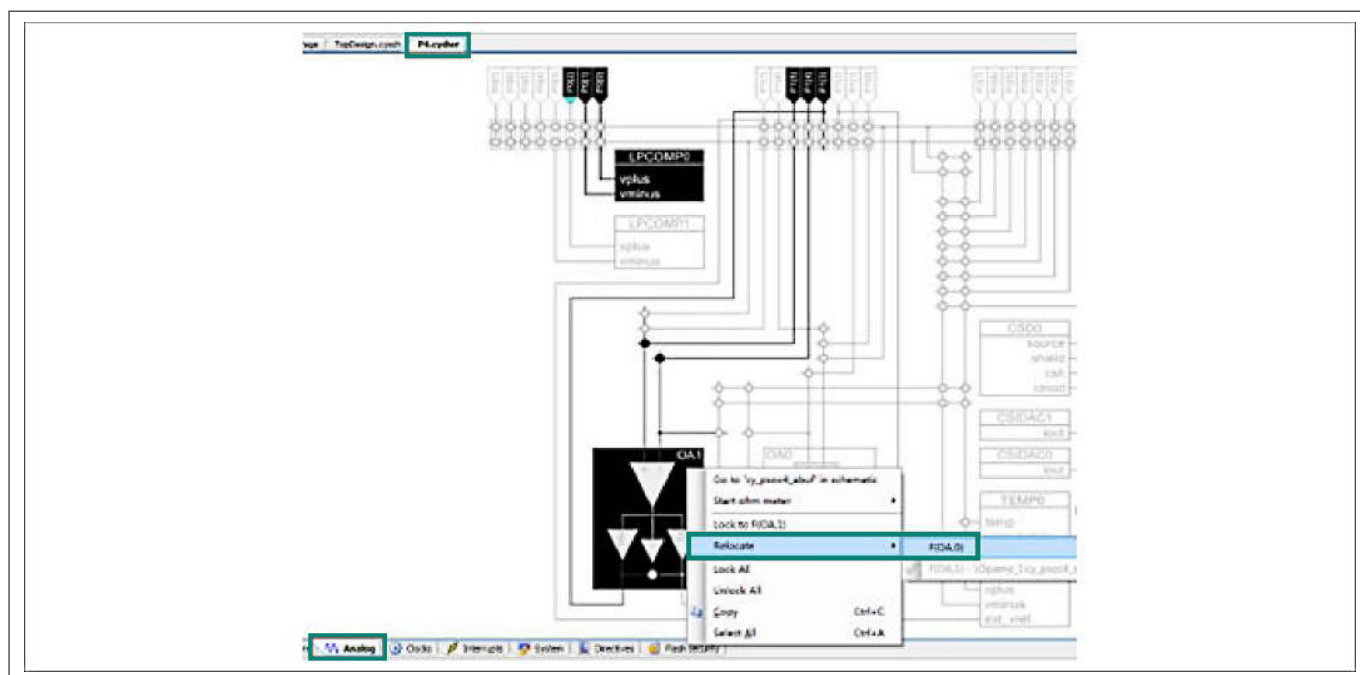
TopDesign.cysch | P4.cydwr

LPCOMP0
vplus
vminus

LPCOMP1
vplus
vminus

CSD0
source
shield
csh
cmod

CSIDAC1
iout

CSIDAC0
iout

TEMP0
temp

OA1

OA0

Go to 'cy_psoc4_abuf' in schematic
Start ohm meter
Lock to F(OA,1)
Relocate
Lock All
Unlock All
Copy Ctrl+C
Select All Ctrl+A

F(OA,0)
F(OA,1) - \Opamp_1:cy_psoc4_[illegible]

vplus
vminus
ext_vref

Analog | Clocks | Interrupts | System | Directives | Flash Security